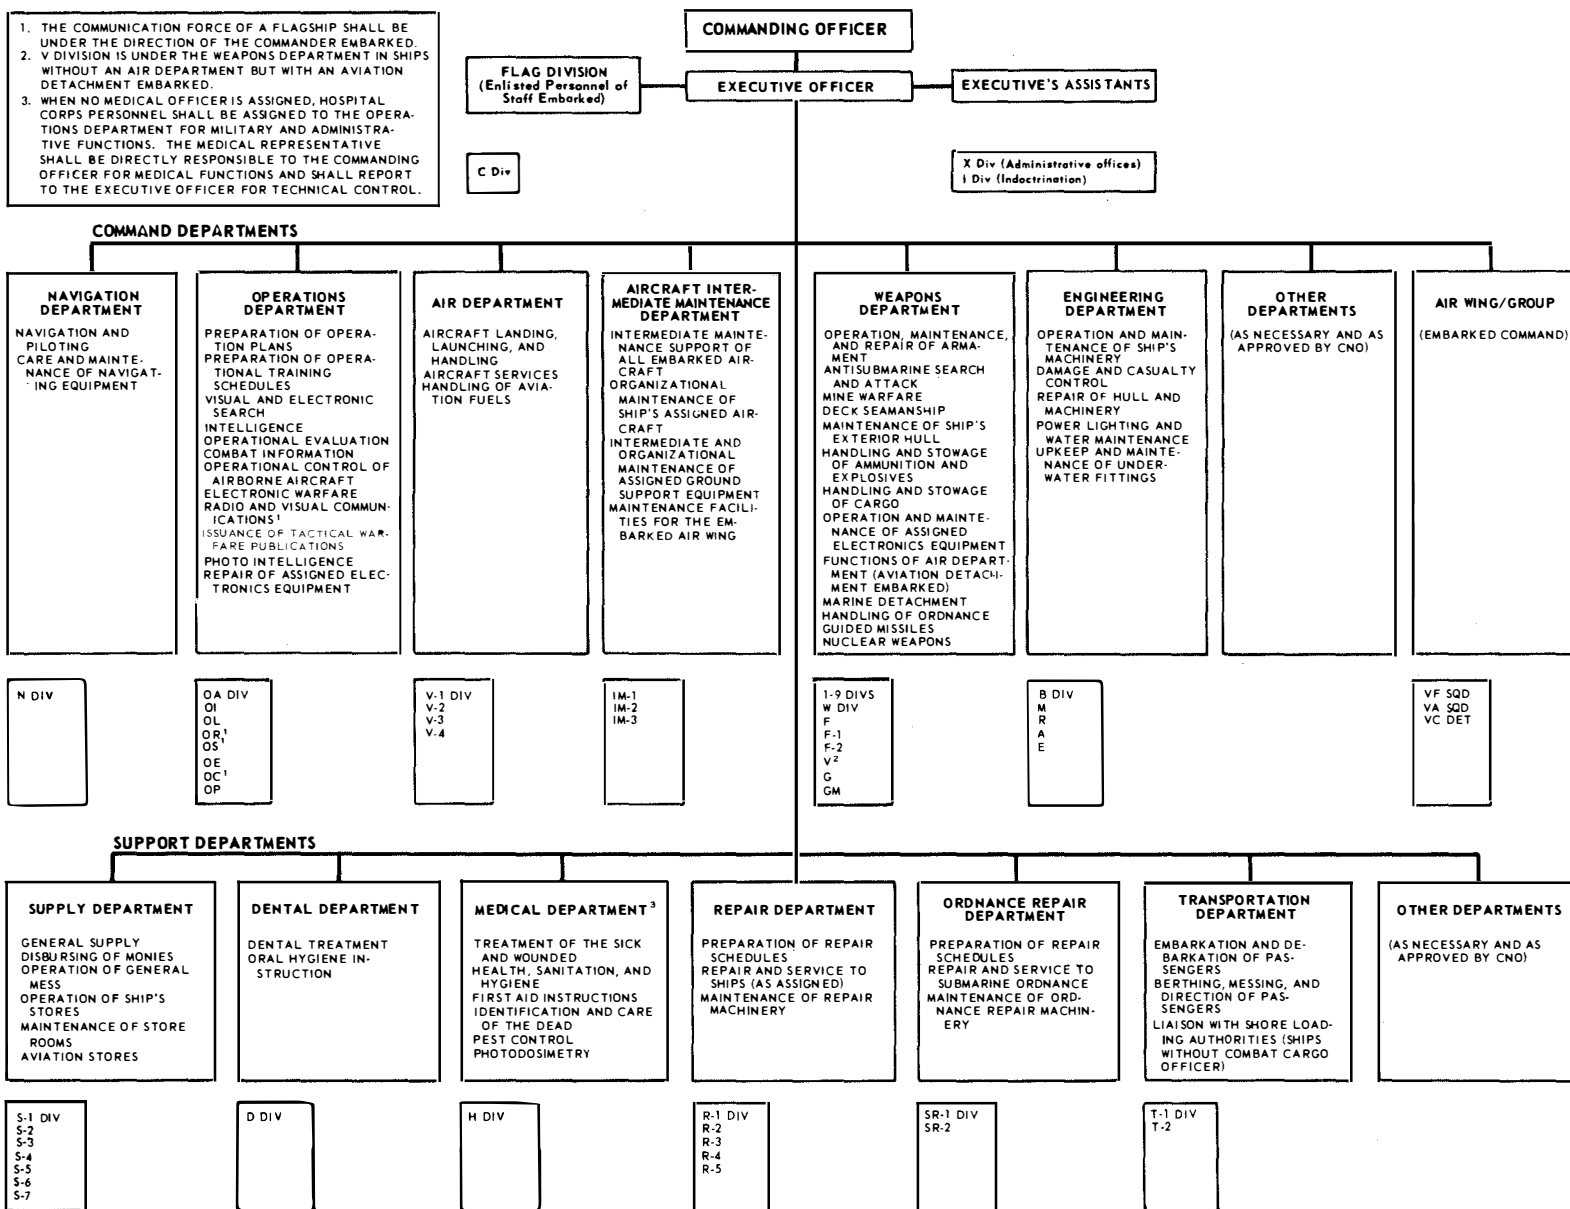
1. THE COMMUNICATION FORCE OF A FLAGSHIP SHALL BE UNDER THE DIRECTION OF THE COMMANDER EMBARKED.
2. V DIVISION IS UNDER THE WEAPONS DEPARTMENT IN SHIPS WITHOUT AN AIR DEPARTMENT BUT WITH AN AVIATION DETACHMENT EMBARKED.
3. WHEN NO MEDICAL OFFICER IS ASSIGNED, HOSPITAL CORPS PERSONNEL SHALL BE ASSIGNED TO THE OPERATIONS DEPARTMENT FOR MILITARY AND ADMINISTRATIVE FUNCTIONS. THE MEDICAL REPRESENTATIVE SHALL BE DIRECTLY RESPONSIBLE TO THE COMMANDING OFFICER FOR MEDICAL FUNCTIONS AND SHALL REPORT TO THE EXECUTIVE OFFICER FOR TECHNICAL CONTROL.

COMMANDING OFFICER

FLAG DIVISION (Enlisted Personnel of Staff Embarked)

EXECUTIVE OFFICER

EXECUTIVE'S ASSISTANTS

C Div

X Div (Administrative offices)
I Div (Indoctrination)

COMMAND DEPARTMENTS

NAVIGATION DEPARTMENT
NAVIGATION AND PILOTING
CARE AND MAINTENANCE OF NAVIGATING EQUIPMENT

OPERATIONS DEPARTMENT
PREPARATION OF OPERATION PLANS
PREPARATION OF OPERATIONAL TRAINING SCHEDULES
VISUAL AND ELECTRONIC SEARCH
INTELLIGENCE
OPERATIONAL EVALUATION
COMBAT INFORMATION
OPERATIONAL CONTROL OF AIRBORNE AIRCRAFT
ELECTRONIC WARFARE
RADIO AND VISUAL COMMUNICATIONS$^1$
ISSUANCE OF TACTICAL WARFARE PUBLICATIONS
PHOTO INTELLIGENCE
REPAIR OF ASSIGNED ELECTRONICS EQUIPMENT

AIR DEPARTMENT
AIRCRAFT LANDING, LAUNCHING, AND HANDLING
AIRCRAFT SERVICES
HANDLING OF AVIATION FUELS

AIRCRAFT INTERMEDIATE MAINTENANCE DEPARTMENT
INTERMEDIATE MAINTENANCE SUPPORT OF ALL EMBARKED AIRCRAFT
ORGANIZATIONAL MAINTENANCE OF SHIP'S ASSIGNED AIRCRAFT
INTERMEDIATE AND ORGANIZATIONAL MAINTENANCE OF ASSIGNED GROUND SUPPORT EQUIPMENT
MAINTENANCE FACILITIES FOR THE EMBARKED AIR WING

WEAPONS DEPARTMENT
OPERATION, MAINTENANCE, AND REPAIR OF ARMAMENT
ANTISUBMARINE SEARCH AND ATTACK
MINE WARFARE
DECK SEAMANSHIP
MAINTENANCE OF SHIP'S EXTERIOR HULL
HANDLING AND STOWAGE OF AMMUNITION AND EXPLOSIVES
HANDLING AND STOWAGE OF CARGO
OPERATION AND MAINTENANCE OF ASSIGNED ELECTRONICS EQUIPMENT
FUNCTIONS OF AIR DEPARTMENT (AVIATION DETACHMENT EMBARKED)
MARINE DETACHMENT
HANDLING OF ORDNANCE
GUIDED MISSILES
NUCLEAR WEAPONS

ENGINEERING DEPARTMENT
OPERATION AND MAINTENANCE OF SHIP'S MACHINERY
DAMAGE AND CASUALTY CONTROL
REPAIR OF HULL AND MACHINERY
POWER LIGHTING AND WATER MAINTENANCE
UPKEEP AND MAINTENANCE OF UNDERWATER FITTINGS

OTHER DEPARTMENTS
(AS NECESSARY AND AS APPROVED BY CNO)

AIR WING/GROUP
(EMBARKED COMMAND)

N DIV

OA DIV
OI
OL
OR$^1$
OS$^1$
OE
OC$^1$
OP

V-1 DIV
V-2
V-3
V-4

IM-1
IM-2
IM-3

1-9 DIVS
W DIV
F
F-1
F-2
V$^2$
G
GM

B DIV
M
R
A
E

VF SQD
VA SQD
VC DET

SUPPORT DEPARTMENTS

SUPPLY DEPARTMENT
GENERAL SUPPLY
DISBURSING OF MONIES
OPERATION OF GENERAL MESS
OPERATION OF SHIP'S STORES
MAINTENANCE OF STORE ROOMS
AVIATION STORES

DENTAL DEPARTMENT
DENTAL TREATMENT
ORAL HYGIENE INSTRUCTION

MEDICAL DEPARTMENT$^3$
TREATMENT OF THE SICK AND WOUNDED
HEALTH, SANITATION, AND HYGIENE
FIRST AID INSTRUCTIONS
IDENTIFICATION AND CARE OF THE DEAD
PEST CONTROL
PHOTODOSIMETRY

REPAIR DEPARTMENT
PREPARATION OF REPAIR SCHEDULES
REPAIR AND SERVICE TO SHIPS (AS ASSIGNED)
MAINTENANCE OF REPAIR MACHINERY

ORDNANCE REPAIR DEPARTMENT
PREPARATION OF REPAIR SCHEDULES
REPAIR AND SERVICE TO SUBMARINE ORDNANCE
MAINTENANCE OF ORDNANCE REPAIR MACHINERY

TRANSPORTATION DEPARTMENT
EMBARKATION AND DEBARKATION OF PASSENGERS
BERTHING, MESSING, AND DIRECTION OF PASSENGERS
LIAISON WITH SHORE LOADING AUTHORITIES (SHIPS WITHOUT COMBAT CARGO OFFICER)

OTHER DEPARTMENTS
(AS NECESSARY AND AS APPROVED BY CNO)

S-1 DIV
S-2
S-3
S-4
S-5
S-6
S-7

D DIV

H DIV

R-1 DIV
R-2
R-3
R-4
R-5

SR-1 DIV
SR-2

T-1 DIV
T-2